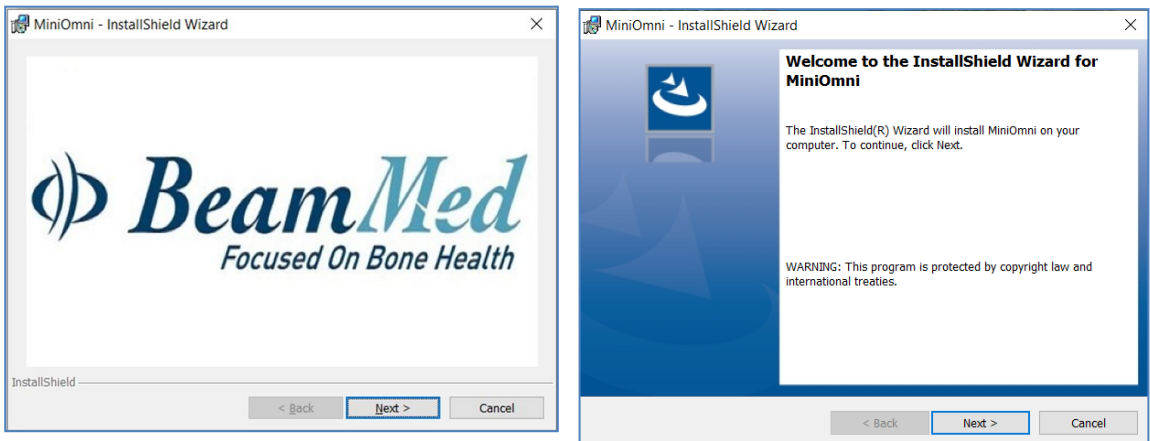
MiniOmni - InstallShield Wizard

BeamMed
Focused On Bone Health

InstallShield

< Back
Next >
Cancel

MiniOmni - InstallShield Wizard

Welcome to the InstallShield Wizard for MiniOmni

The InstallShield(R) Wizard will install MiniOmni on your computer. To continue, click Next.

WARNING: This program is protected by copyright law and international treaties.

< Back
Next >
Cancel